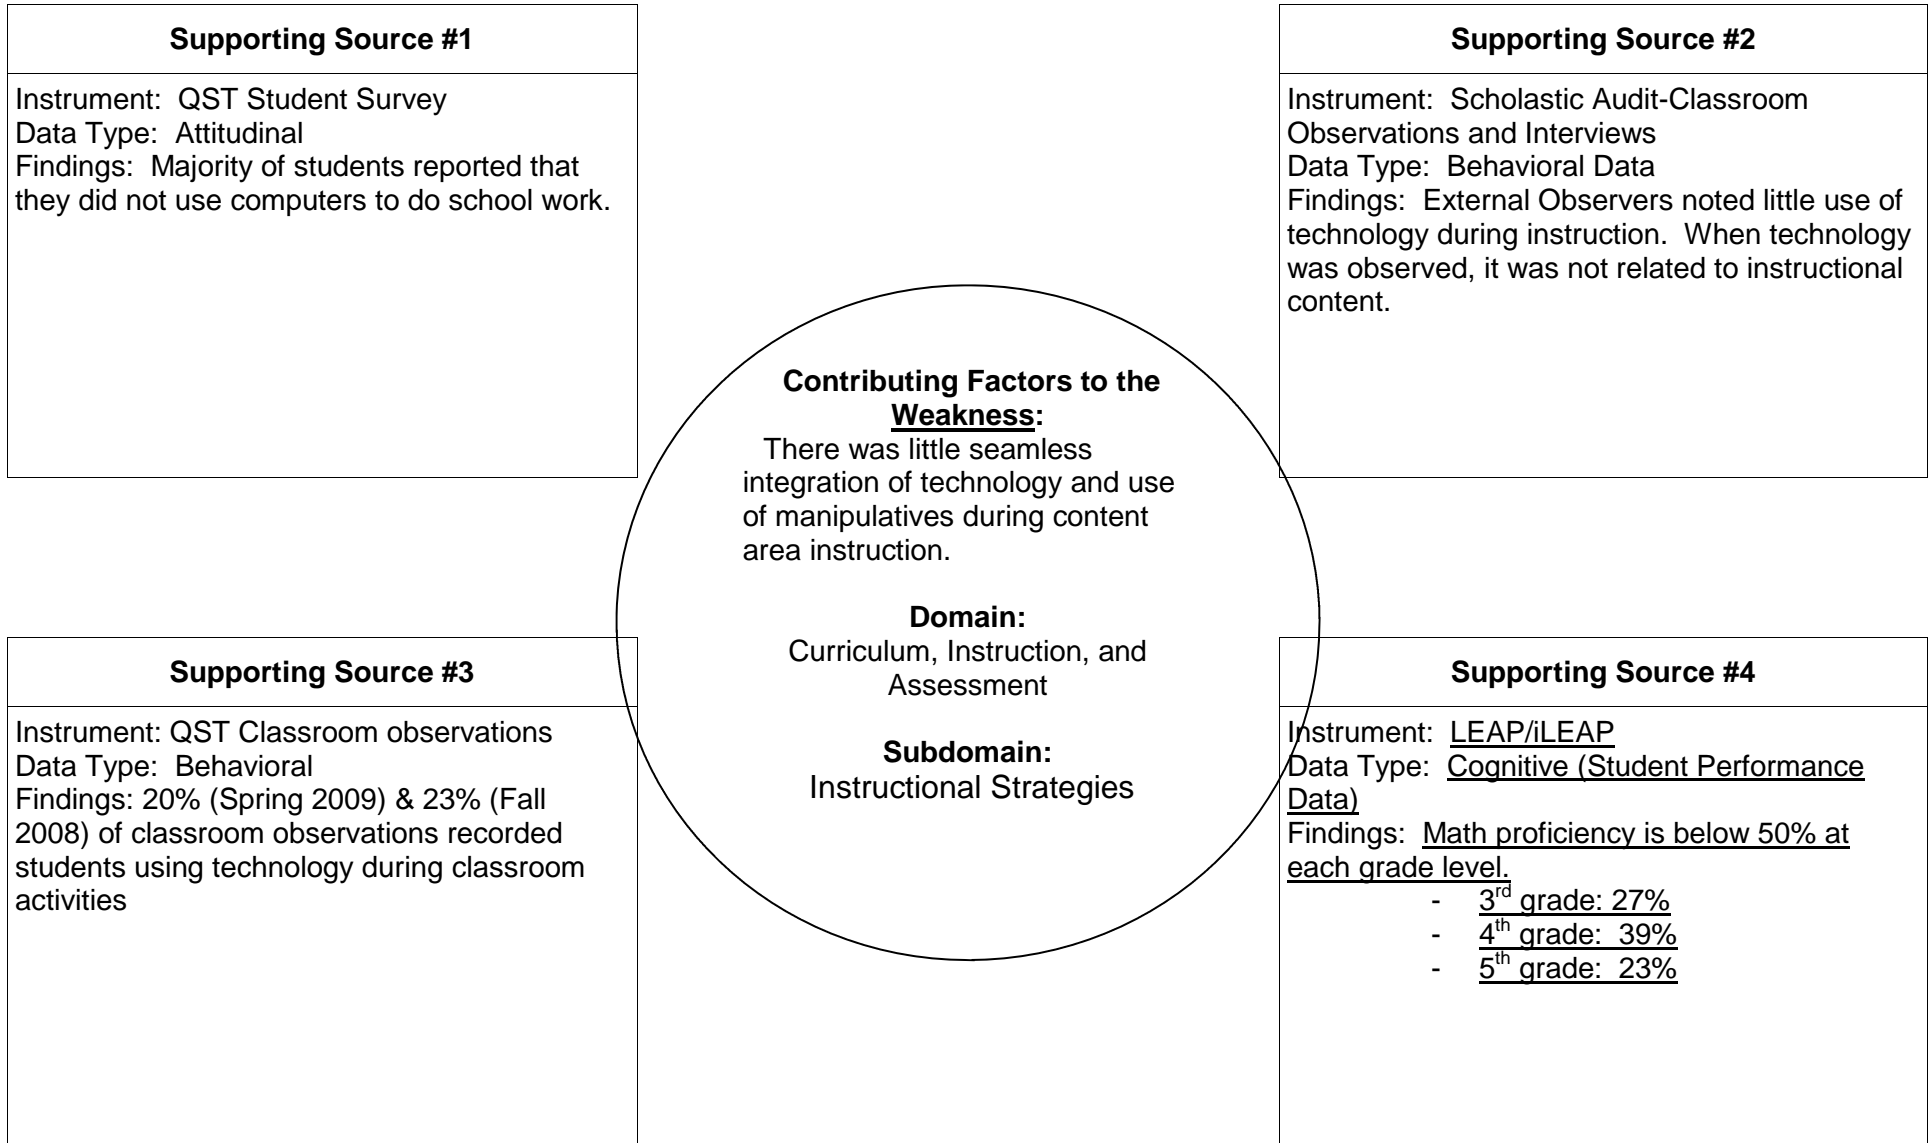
Supporting Source #1

Instrument: QST Student Survey
Data Type: Attitudinal
Findings: Majority of students reported that they did not use computers to do school work.

Supporting Source #2

Instrument: Scholastic Audit-Classroom Observations and Interviews
Data Type: Behavioral Data
Findings: External Observers noted little use of technology during instruction. When technology was observed, it was not related to instructional content.

Contributing Factors to the Weakness:
There was little seamless integration of technology and use of manipulatives during content area instruction.

Domain:
Curriculum, Instruction, and Assessment

Subdomain:
Instructional Strategies

Supporting Source #3

Instrument: QST Classroom observations
Data Type: Behavioral
Findings: 20% (Spring 2009) & 23% (Fall 2008) of classroom observations recorded students using technology during classroom activities

Supporting Source #4

Instrument: LEAP/iLEAP
Data Type: Cognitive (Student Performance Data)
Findings: Math proficiency is below 50% at each grade level.
- $3^{rd}$ grade: 27%
- $4^{th}$ grade: 39%
- $5^{th}$ grade: 23%